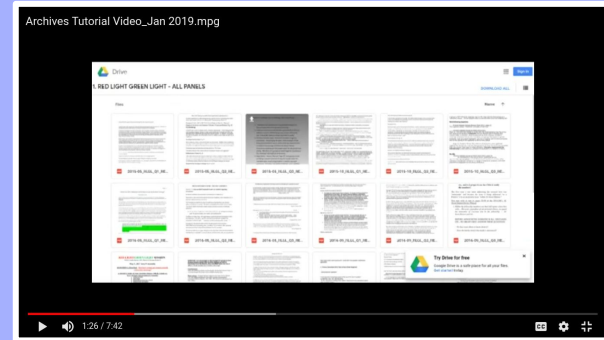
Archives Tutorial Video_Jan 2019.mpg

Drive

Sign in

1. RED LIGHT GREEN LIGHT - ALL PANELS

DOWNLOAD ALL

Files

Name ↑

2019-05_GLG_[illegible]

2019-05_GLG_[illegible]

2019-05_GLG_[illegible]

2019-05_GLG_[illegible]

2019-05_GLG_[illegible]

2019-05_GLG_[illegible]

2019-05_GLG_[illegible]

2019-05_GLG_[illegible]

2019-05_GLG_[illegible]

2019-05_GLG_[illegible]

2019-05_GLG_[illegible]

2019-05_GLG_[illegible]

Try Drive for free

Google Drive is a safe place for all your files. Get started today

1:26 / 7:42